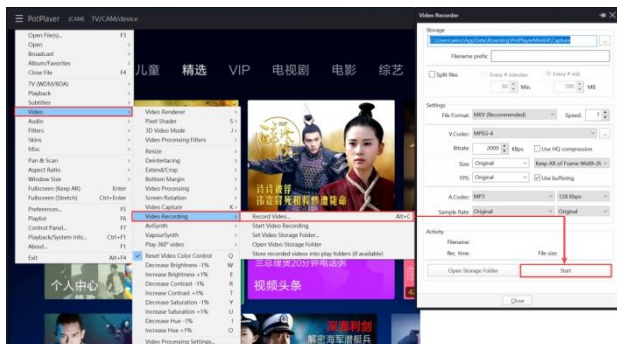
PotPlayer (CAM) TV/CAM/device

Open File(s)... F3
Open
Broadcast
Album/Favorites
Close File F4
TV (WDM/BDA)
Playback
Subtitles
Video
Audio
Filters
Skins
Misc
Pan & Scan
Aspect Ratio
Window Size
Fullscreen (Keep AR) Enter
Fullscreen (Stretch) Ctrl+Enter
Preferences... F5
Playlist F6
Control Panel... F7
Playback/System Info... Ctrl+F1
About... F1
Exit Alt+F4

Video Renderer
Pixel Shader
3D Video Mode
Video Processing Filters
Resize
Deinterlacing
Extend/Crop
Bottom Margin
Video Processing
Screen Rotation
Video Capture
Video Recording
AviSynth
VapourSynth
Play 360° video
Reset Video Color Control Q
Decrease Brightness -1% W
Increase Brightness +1% E
Decrease Contrast -1% R
Increase Contrast +1% T
Decrease Saturation -1% Y
Increase Saturation +1% U
Decrease Hue -1% I
Increase Hue +1% O
Video Processing Settings...

Record Video... Alt+C
Start Video Recording
Set Video Storage Folder...
Open Video Storage Folder
Store recorded videos into play folders (if available)

儿童 精选 VIP 电视剧 电影 综艺
个人中心
视频头条

Video Recorder
Storage
C:\Users\xxx\AppData\Roaming\PotPlayerMini64\Capture
Filename prefix
Split files
Every # minutes
Every # MB
Min.
MB
Settings
File Format: MKV (Recommended)
Speed:
V.Codec: MPEG-4
Bitrate: 2000 Kbps
Use HQ compression
Size: Original
Keep All of Frame Width (R
FPS: Original
Use buffering
A.Codec: MP3
128 Kbps
Sample Rate: Original
Original
Activity
Filename:
Rec. time:
File size:
Open Storage Folder
Start
Close